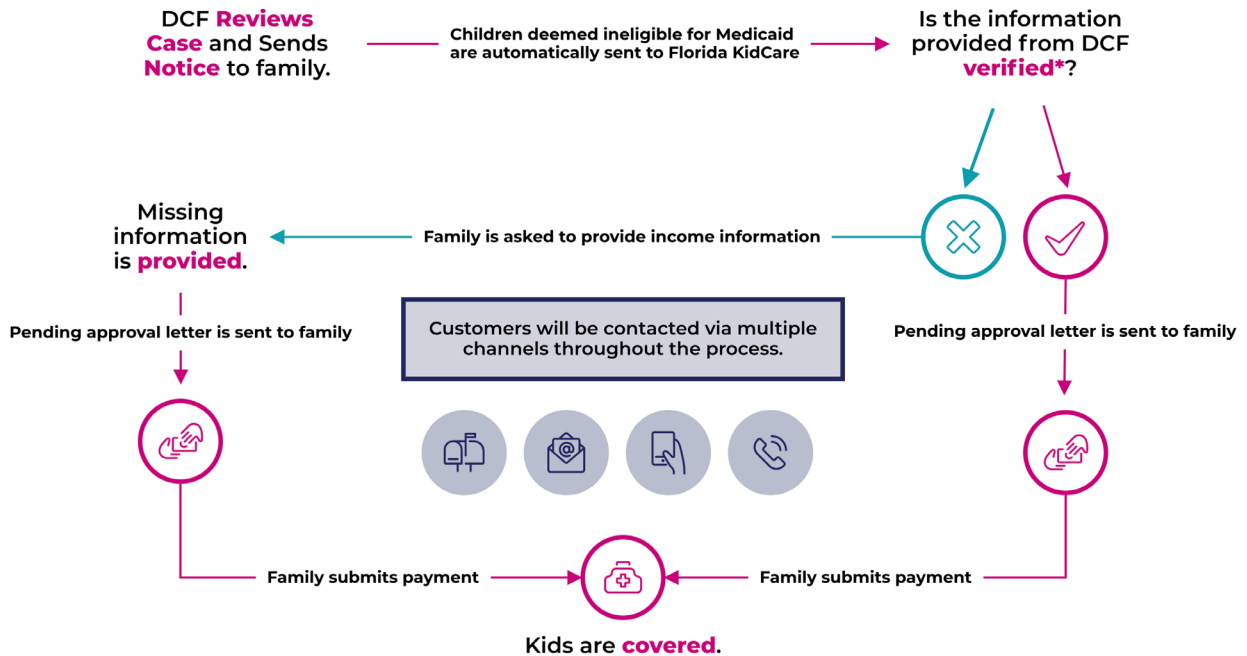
DCF Reviews Case and Sends Notice to family.

Children deemed ineligible for Medicaid are automatically sent to Florida KidCare

Is the information provided from DCF verified*?

Missing information is provided.

Family is asked to provide income information

Pending approval letter is sent to family

Customers will be contacted via multiple channels throughout the process.

Pending approval letter is sent to family

Family submits payment

Family submits payment

Kids are covered.